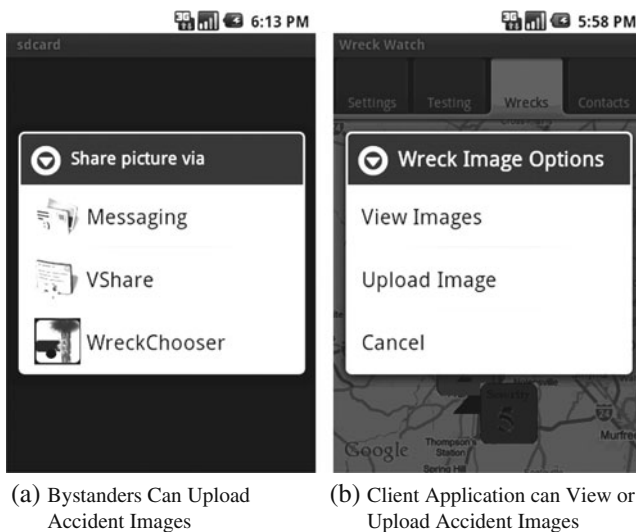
6:13 PM
sdcard
Share picture via
Messaging
VShare
WreckChooser

5:58 PM
Wreck Watch
Settings Testing Wrecks Contacts
Wreck Image Options
View Images
Upload Image
Cancel
Google
Thompson's Station
Spring Hill
Murfre
5

(a) Bystanders Can Upload Accident Images
(b) Client Application can View or Upload Accident Images